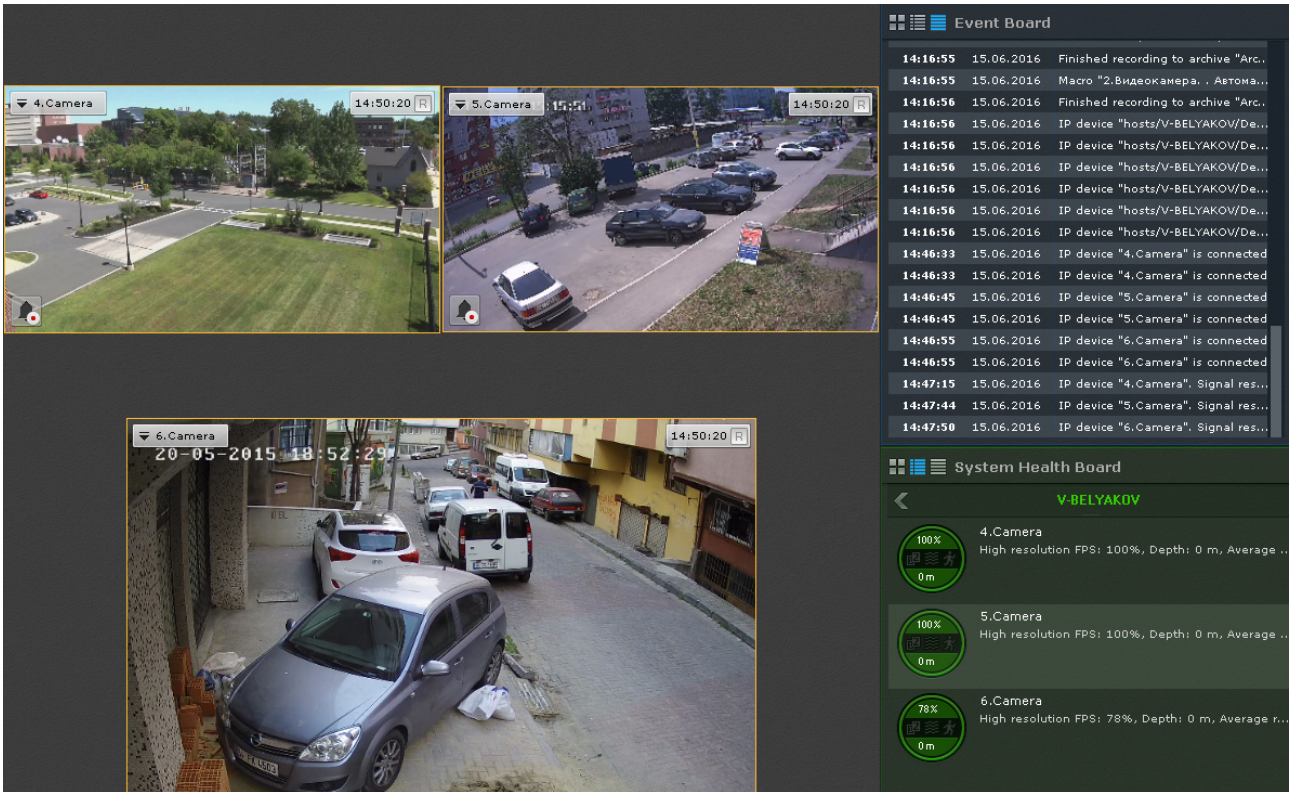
4.Camera

14:50:20 R

5.Camera

15:51

14:50:20 R

6.Camera

14:50:20 R

20-05-2015 18:52:29

Event Board

| | | |
|---|---|---|
| 14:16:55 | 15.06.2016 | Finished recording to archive "Arc.. |
| 14:16:55 | 15.06.2016 | Macro "2.Видеокамера. . Автома... |
| 14:16:56 | 15.06.2016 | Finished recording to archive "Arc.. |
| 14:16:56 | 15.06.2016 | IP device "hosts/V-BELYAKOV/De... |
| 14:16:56 | 15.06.2016 | IP device "hosts/V-BELYAKOV/De... |
| 14:16:56 | 15.06.2016 | IP device "hosts/V-BELYAKOV/De... |
| 14:16:56 | 15.06.2016 | IP device "hosts/V-BELYAKOV/De... |
| 14:16:56 | 15.06.2016 | IP device "hosts/V-BELYAKOV/De... |
| 14:16:56 | 15.06.2016 | IP device "hosts/V-BELYAKOV/De... |
| 14:46:33 | 15.06.2016 | IP device "4.Camera" is connected |
| 14:46:33 | 15.06.2016 | IP device "4.Camera" is connected |
| 14:46:45 | 15.06.2016 | IP device "5.Camera" is connected |
| 14:46:45 | 15.06.2016 | IP device "5.Camera" is connected |
| 14:46:55 | 15.06.2016 | IP device "6.Camera" is connected |
| 14:46:55 | 15.06.2016 | IP device "6.Camera" is connected |
| 14:47:15 | 15.06.2016 | IP device "4.Camera". Signal res... |
| 14:47:44 | 15.06.2016 | IP device "5.Camera". Signal res... |
| 14:47:50 | 15.06.2016 | IP device "6.Camera". Signal res... |

System Health Board

V-BELYAKOV

100%
0 m
4.Camera
High resolution FPS: 100%, Depth: 0 m, Average ...

100%
0 m
5.Camera
High resolution FPS: 100%, Depth: 0 m, Average ...

78%
0 m
6.Camera
High resolution FPS: 78%, Depth: 0 m, Average r...